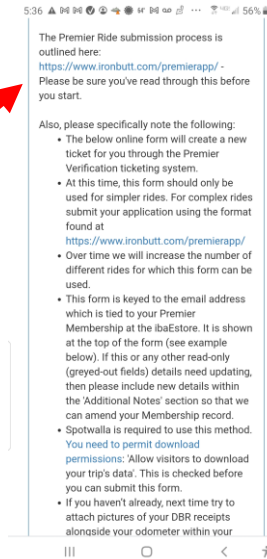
5:36 56%

The Premier Ride submission process is outlined here: https://www.ironbutt.com/premierapp/ - Please be sure you've read through this before you start.

Also, please specifically note the following:

- The below online form will create a new ticket for you through the Premier Verification ticketing system.
- At this time, this form should only be used for simpler rides. For complex rides submit your application using the format found at https://www.ironbutt.com/premierapp/
- Over time we will increase the number of different rides for which this form can be used.
- This form is keyed to the email address which is tied to your Premier Membership at the ibaEstore. It is shown at the top of the form (see example below). If this or any other read-only (greyed-out fields) details need updating, then please include new details within the 'Additional Notes' section so that we can amend your Membership record.
- Spotwalla is required to use this method. You need to permit download permissions: 'Allow visitors to download your trip's data'. This is checked before you can submit this form.
- If you haven't already, next time try to attach pictures of your DBR receipts alongside your odometer within your